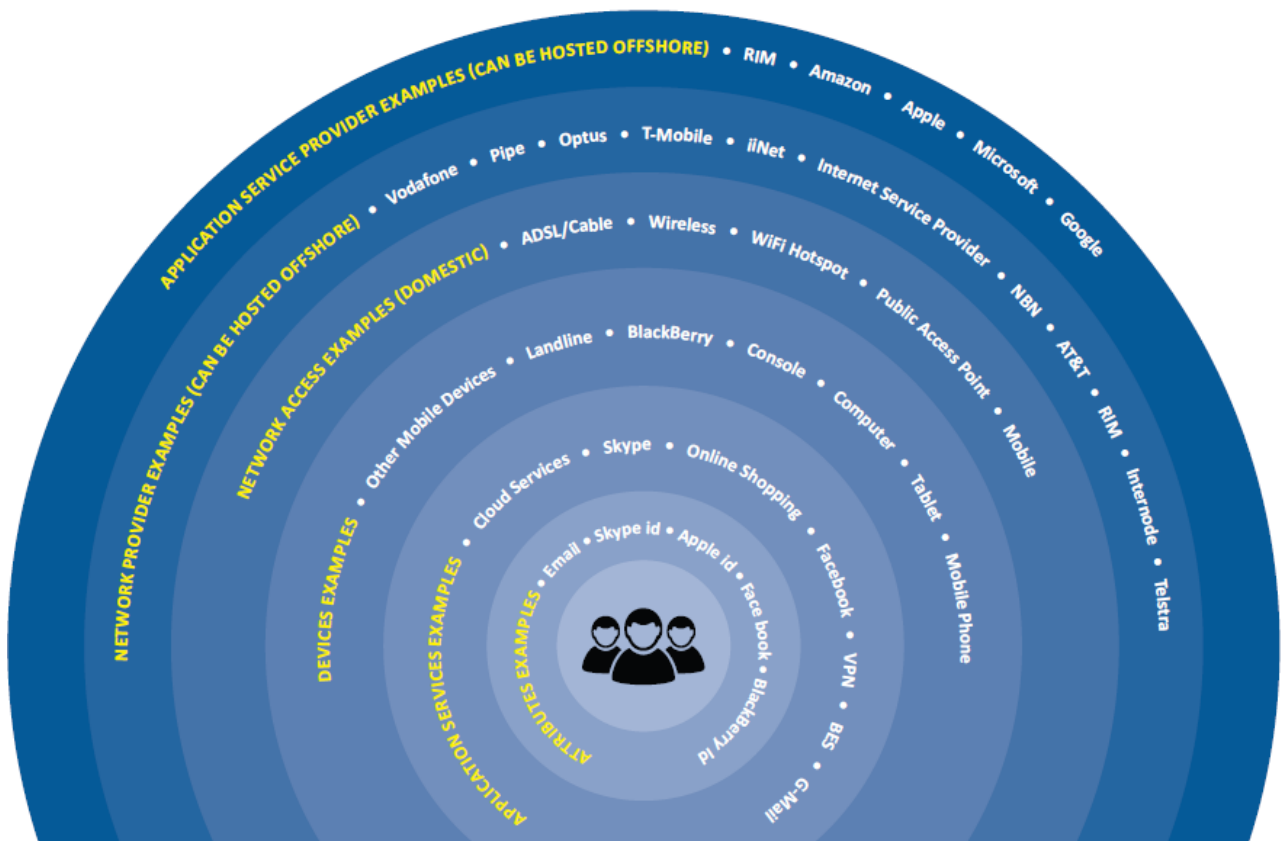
APPLICATION SERVICE PROVIDER EXAMPLES (CAN BE HOSTED OFFSHORE) • RIM • Amazon • Apple • Microsoft • Google

NETWORK PROVIDER EXAMPLES (CAN BE HOSTED OFFSHORE) • Vodafone • Pipe • Optus • T-Mobile • iiNet • Internet Service Provider • NBN • AT&T • RIM • Internode • Telstra

NETWORK ACCESS EXAMPLES (DOMESTIC) • ADSL/Cable • Wireless • WiFi Hotspot • Public Access Point • Mobile

DEVICES EXAMPLES • Other Mobile Devices • Landline • BlackBerry • Console • Computer • Tablet • Mobile Phone

APPLICATION SERVICES EXAMPLES • Cloud Services • Skype • Online Shopping • Facebook • VPN • BES • G-Mail

ATTRIBUTES EXAMPLES • Email • Skype id • Apple id • Face book • BlackBerry id